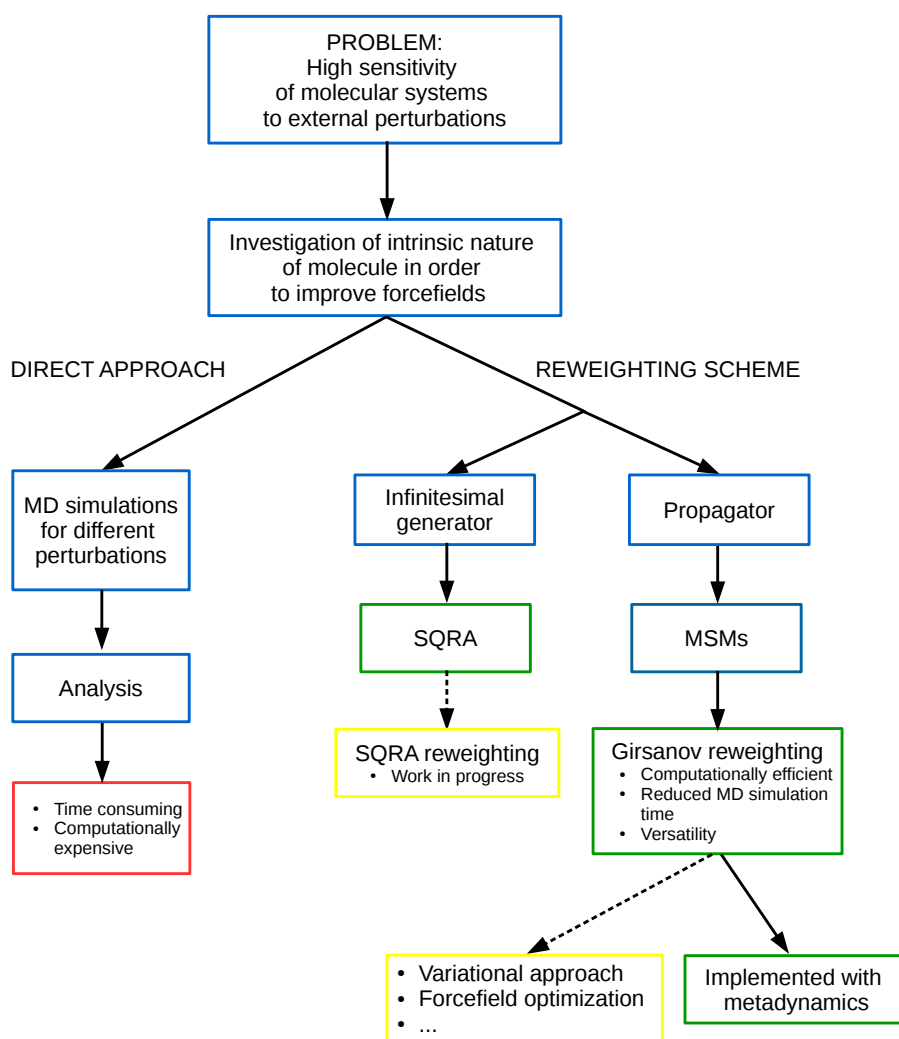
PROBLEM:
High sensitivity
of molecular systems
to external perturbations

Investigation of intrinsic nature
of molecule in order
to improve forcefields

DIRECT APPROACH

REWEIGHTING SCHEME

MD simulations
for different
perturbations

Analysis

- Time consuming
- Computationally expensive

Infinitesimal
generator

SQRA

SQRA reweighting
- Work in progress

Propagator

MSMs

Girsanov reweighting
- Computationally efficient
- Reduced MD simulation time
- Versatility

- Variational approach
- Forcefield optimization
- ...

Implemented with
metadynamics